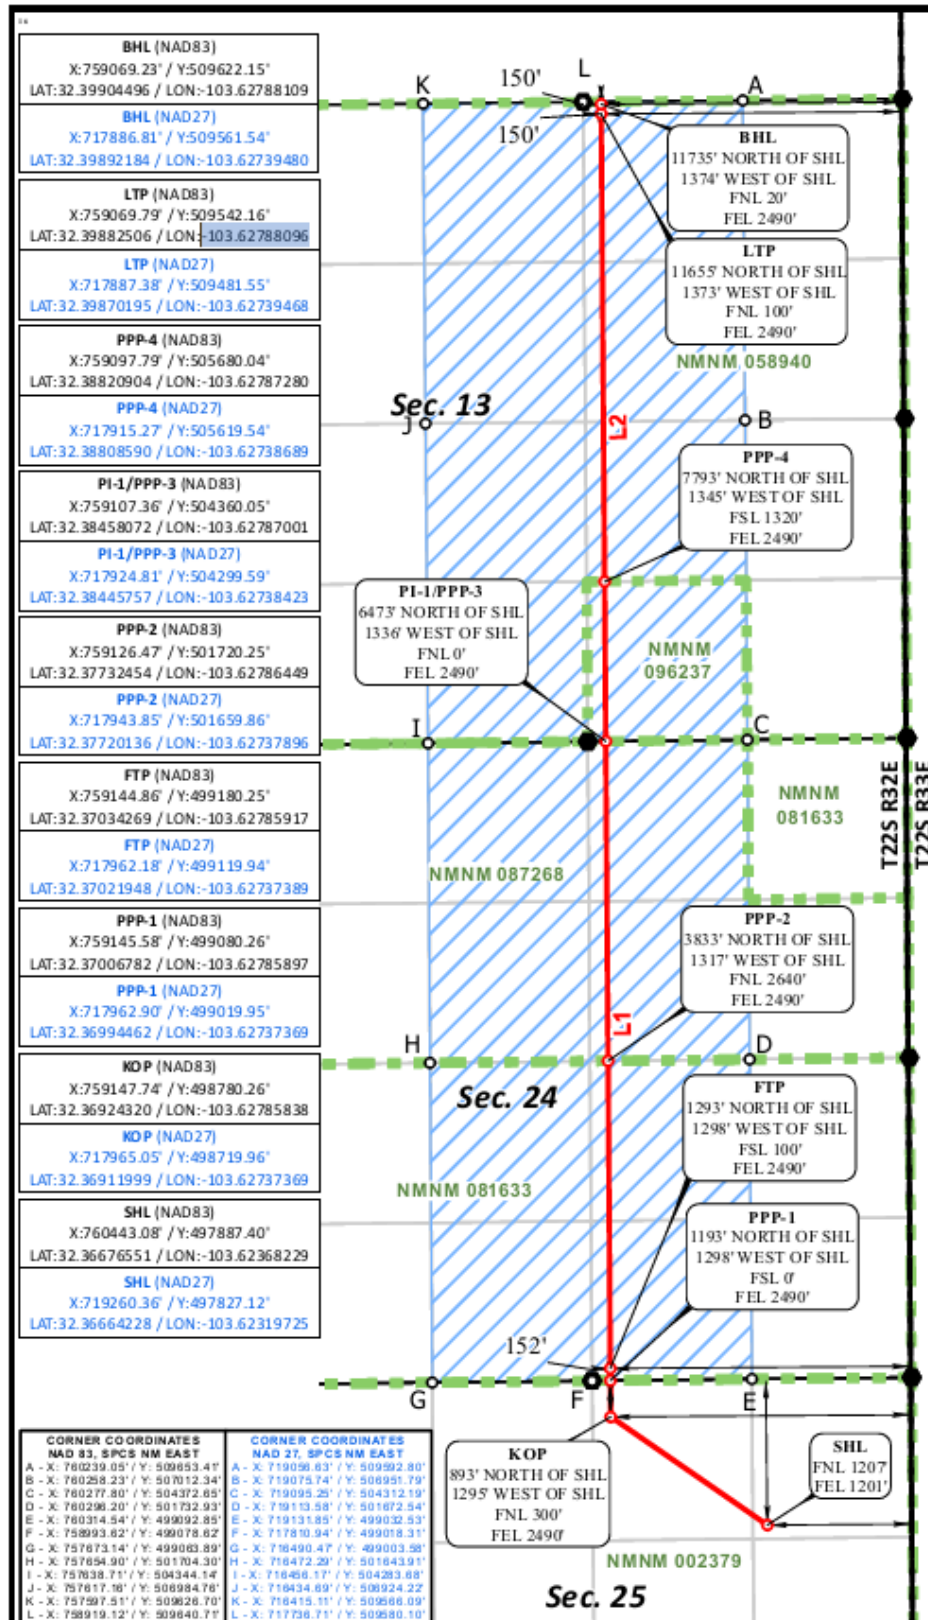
BHL (NAD83)
X:759069.23' / Y:509622.15'
LAT:32.39904496 / LON:-103.62788109

BHL (NAD27)
X:717886.81' / Y:509561.54'
LAT:32.39892184 / LON:-103.62739480

LTP (NAD83)
X:759069.79' / Y:509542.16'
LAT:32.39882506 / LON:-103.62788096

LTP (NAD27)
X:717887.38' / Y:509481.55'
LAT:32.39870195 / LON:-103.62739468

PPP-4 (NAD83)
X:759097.79' / Y:505680.04'
LAT:32.38820904 / LON:-103.62787280

PPP-4 (NAD27)
X:717915.27' / Y:505619.54'
LAT:32.38808590 / LON:-103.62738689

PI-1/PPP-3 (NAD83)
X:759107.36' / Y:504360.05'
LAT:32.38458072 / LON:-103.62787001

PI-1/PPP-3 (NAD27)
X:717924.81' / Y:504299.59'
LAT:32.38445757 / LON:-103.62738423

PPP-2 (NAD83)
X:759126.47' / Y:501720.25'
LAT:32.37732454 / LON:-103.62786449

PPP-2 (NAD27)
X:717943.85' / Y:501659.86'
LAT:32.37720136 / LON:-103.62737896

FTP (NAD83)
X:759144.86' / Y:499180.25'
LAT:32.37034269 / LON:-103.62785917

FTP (NAD27)
X:717962.18' / Y:499119.94'
LAT:32.37021948 / LON:-103.62737389

PPP-1 (NAD83)
X:759145.58' / Y:499080.26'
LAT:32.37006782 / LON:-103.62785897

PPP-1 (NAD27)
X:717962.90' / Y:499019.95'
LAT:32.36994462 / LON:-103.62737369

KOP (NAD83)
X:759147.74' / Y:498780.26'
LAT:32.36924320 / LON:-103.62785838

KOP (NAD27)
X:717965.05' / Y:498719.96'
LAT:32.36911999 / LON:-103.62737309

SHL (NAD83)
X:760443.08' / Y:497887.40'
LAT:32.36676551 / LON:-103.62368229

SHL (NAD27)
X:719260.36' / Y:497827.12'
LAT:32.36664228 / LON:-103.62319725

K 150' L A
150'

BHL
11735' NORTH OF SHL
1374' WEST OF SHL
FNL 20'
FEL 2490'

LTP
11655' NORTH OF SHL
1373' WEST OF SHL
FNL 100'
FEL 2490'

NMNM 058940

Sec. 13
J B
L2

PPP-4
7793' NORTH OF SHL
1345' WEST OF SHL
FSL 1320'
FEL 2490'

PI-1/PPP-3
6473' NORTH OF SHL
1336' WEST OF SHL
FNL 0'
FEL 2490'

NMNM 096237

I C

NMNM 081633

T22S R32E
T22S R33E

NMNM 087268

PPP-2
3833' NORTH OF SHL
1317' WEST OF SHL
FNL 2640'
FEL 2490'

L1
H D

Sec. 24

FTP
1293' NORTH OF SHL
1298' WEST OF SHL
FSL 100'
FEL 2490'

NMNM 081633

PPP-1
1193' NORTH OF SHL
1298' WEST OF SHL
FSL 0'
FEL 2490'

152'
G F E

CORNER COORDINATES
NAD 83, SPCS NM EAST
A - X: 760239.05' / Y: 509653.41'
B - X: 760258.23' / Y: 507012.34'
C - X: 760277.80' / Y: 504372.65'
D - X: 760296.20' / Y: 501732.93'
E - X: 760314.54' / Y: 499092.85'
F - X: 758993.62' / Y: 499078.62'
G - X: 757673.14' / Y: 499063.89'
H - X: 757654.90' / Y: 501704.30'
I - X: 757638.71' / Y: 504344.14'
J - X: 757617.18' / Y: 506984.76'
K - X: 757597.51' / Y: 509626.70'
L - X: 758919.12' / Y: 509640.71'

CORNER COORDINATES
NAD 27, SPCS NM EAST
A - X: 719056.63' / Y: 509592.80'
B - X: 719075.74' / Y: 506951.79'
C - X: 719095.25' / Y: 504312.19'
D - X: 719113.58' / Y: 501672.54'
E - X: 719131.85' / Y: 499032.53'
F - X: 717810.94' / Y: 499018.31'
G - X: 716490.47' / Y: 499003.58'
H - X: 716472.29' / Y: 501643.91'
I - X: 716456.17' / Y: 504283.68'
J - X: 716434.69' / Y: 506924.22'
K - X: 716415.11' / Y: 509566.09'
L - X: 717736.71' / Y: 509580.10'

KOP
893' NORTH OF SHL
1295' WEST OF SHL
FNL 300'
FEL 2490'

SHL
FNL 1207'
FEL 1201'

NMNM 002379
Sec. 25